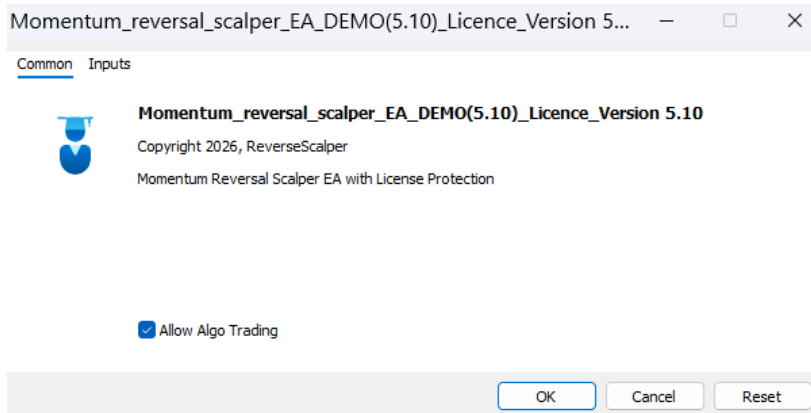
Momentum_reversal_scalper_EA_DEMO(5.10)_Licence_Version 5...

Common Inputs

Momentum_reversal_scalper_EA_DEMO(5.10)_Licence_Version 5.10

Copyright 2026, ReverseScalper

Momentum Reversal Scalper EA with License Protection

Allow Algo Trading

OK Cancel Reset